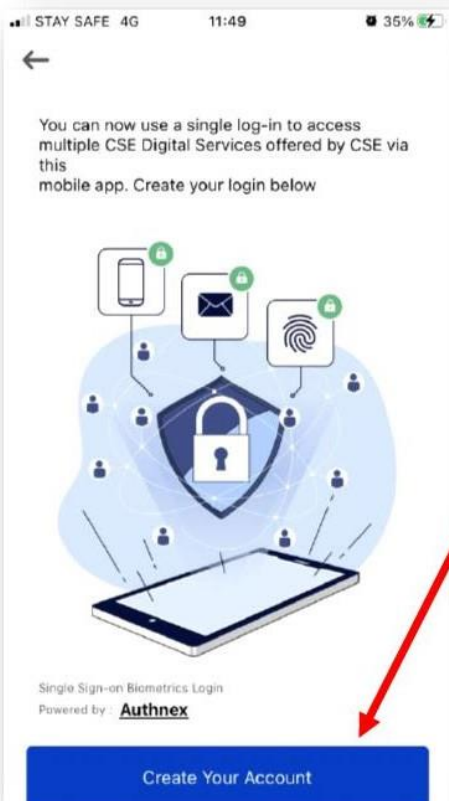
STAY SAFE 4G 11:49 35%

←

You can now use a single log-in to access multiple CSE Digital Services offered by CSE via this
mobile app. Create your login below

Single Sign-on Biometrics Login
Powered by : Authnex

Create Your Account